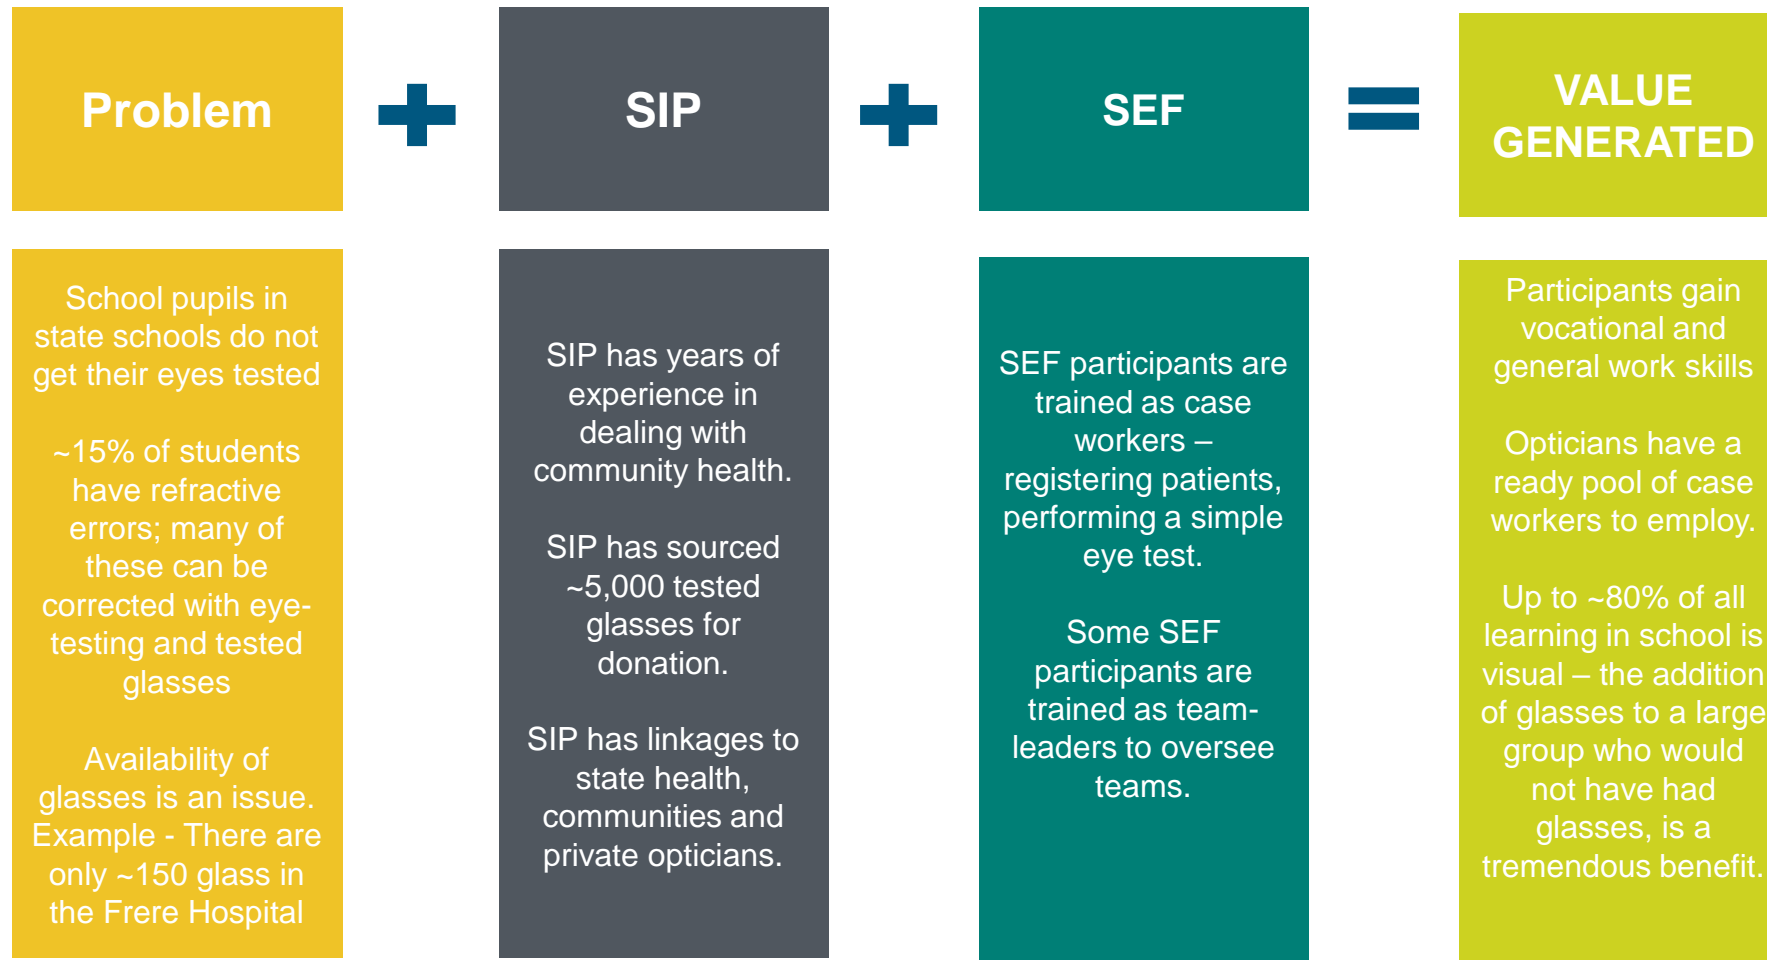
Problem

+

SIP

+

SEF

=

VALUE GENERATED

School pupils in state schools do not get their eyes tested

~15% of students have refractive errors; many of these can be corrected with eye-testing and tested glasses

Availability of glasses is an issue. Example - There are only ~150 glass in the Frere Hospital

SIP has years of experience in dealing with community health.

SIP has sourced ~5,000 tested glasses for donation.

SIP has linkages to state health, communities and private opticians.

SEF participants are trained as case workers – registering patients, performing a simple eye test.

Some SEF participants are trained as team-leaders to oversee teams.

Participants gain vocational and general work skills

Opticians have a ready pool of case workers to employ.

Up to ~80% of all learning in school is visual – the addition of glasses to a large group who would not have had glasses, is a tremendous benefit.